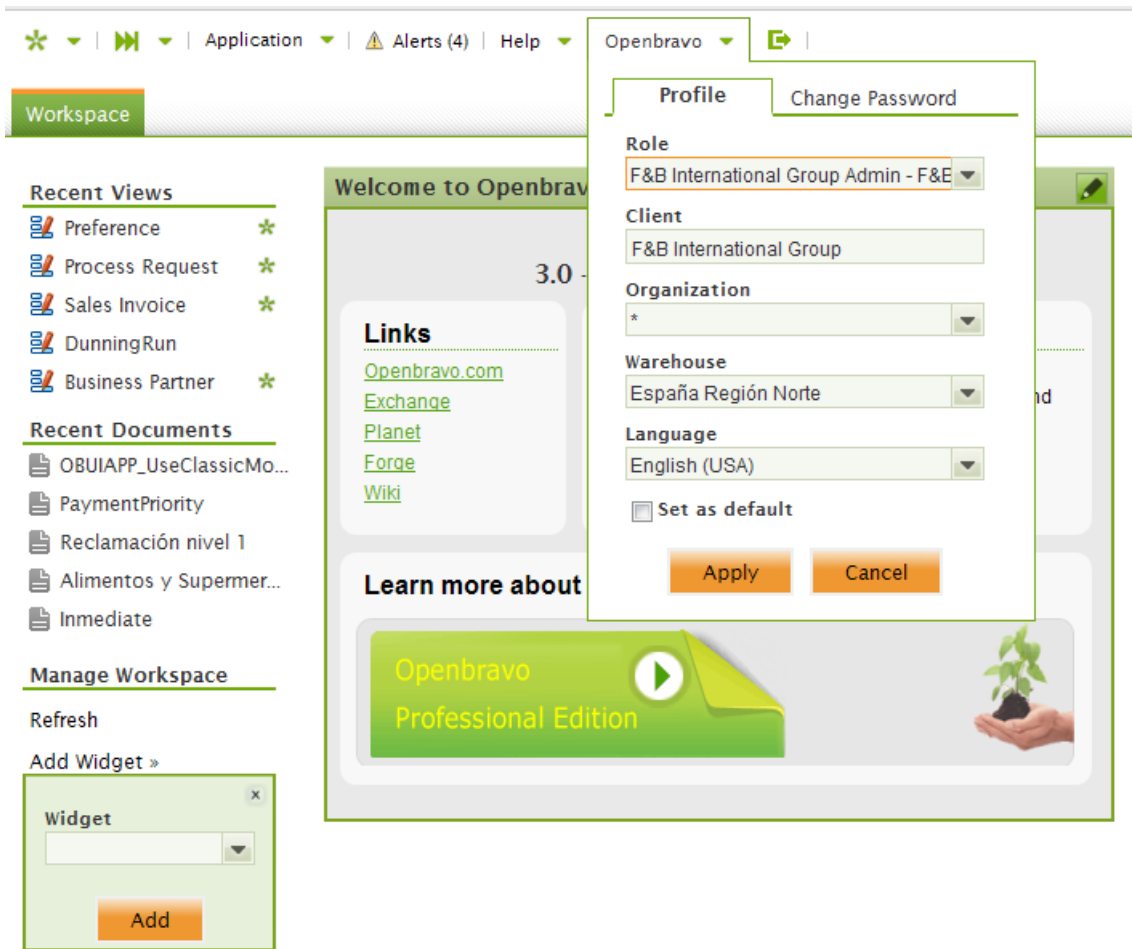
Application | Alerts (4) | Help | Openbravo

Workspace

Profile
Change Password

Role
F&B International Group Admin - F&B

Client
F&B International Group

Organization
*

Warehouse
España Región Norte

Language
English (USA)

Set as default

Apply
Cancel

Recent Views
Preference
Process Request
Sales Invoice
DunningRun
Business Partner

Recent Documents
OBUIAPP_UseClassicMo...
PaymentPriority
Reclamación nivel 1
Alimentos y Supermer...
Inmediate

Manage Workspace
Refresh
Add Widget »

Widget

Add

Welcome to Openbrav

3.0 -

Links
Openbravo.com
Exchange
Planet
Forge
Wiki

nd

Learn more about

Openbravo
Professional Edition